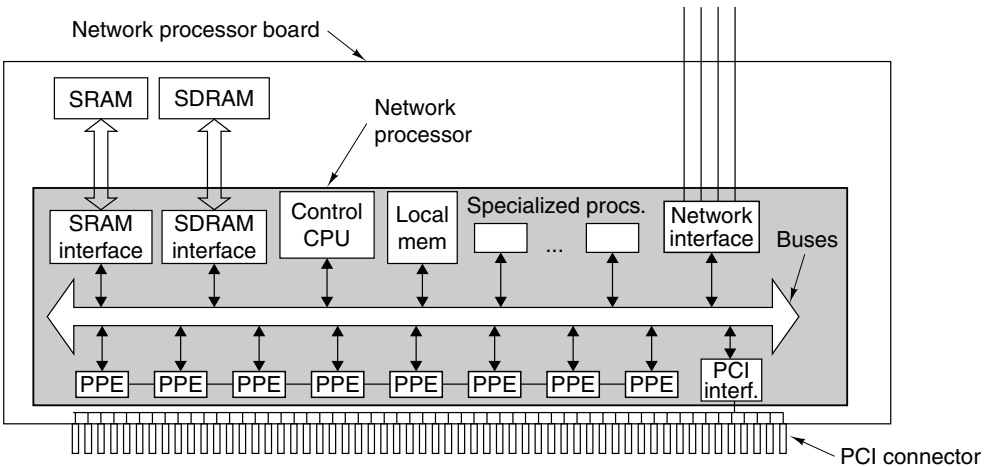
Network processor board

SRAM

SDRAM

Network processor

SRAM interface

SDRAM interface

Control CPU

Local mem

Specialized procs.

...

Network interface

Buses

PPE

PPE

PPE

PPE

PPE

PPE

PPE

PPE

PCI interf.

PCI connector